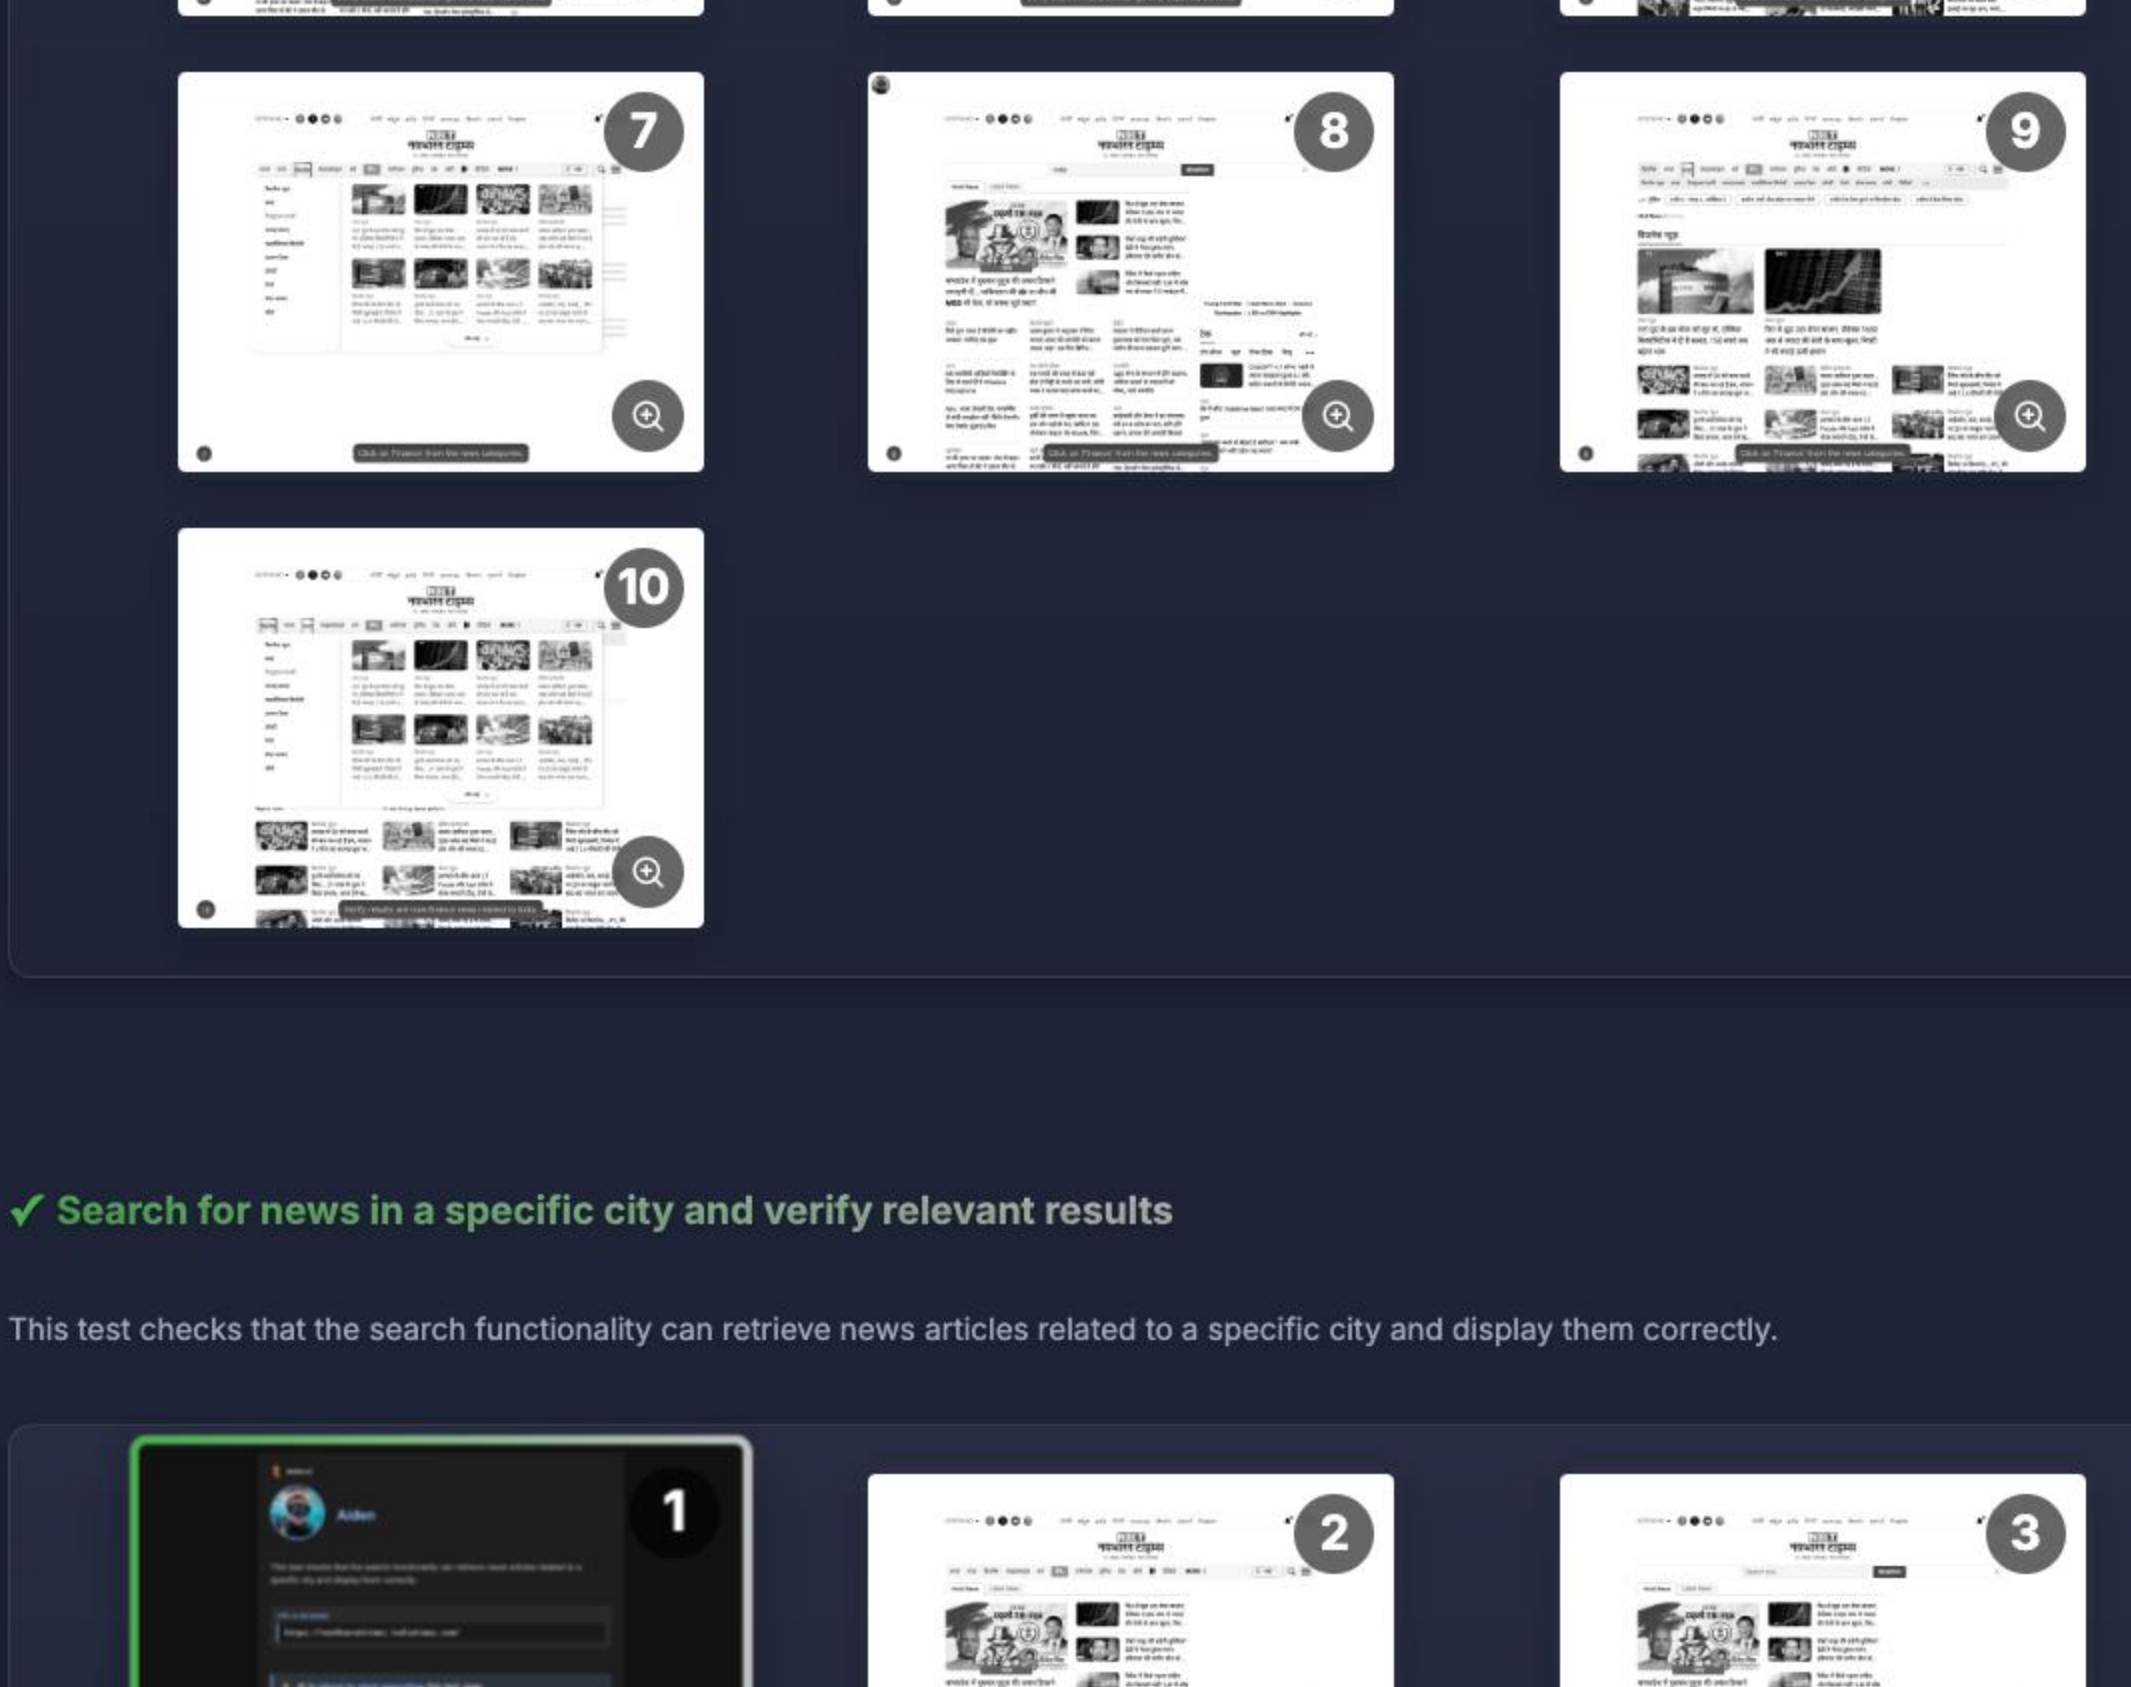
7

8

9

10

✓ Search for news in a specific city and verify relevant results

This test checks that the search functionality can retrieve news articles related to a specific city and display them correctly.

1

Aiden

2

3